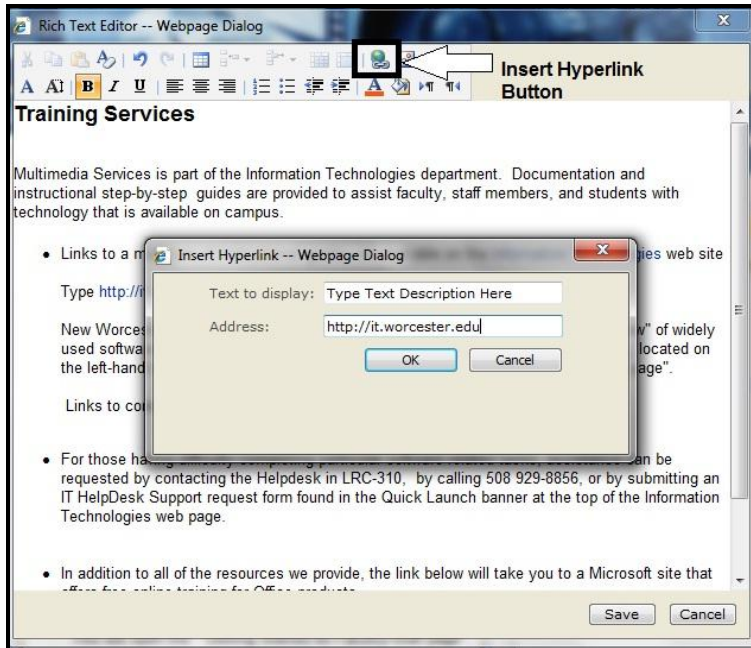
Rich Text Editor -- Webpage Dialog

Insert Hyperlink Button

Training Services

Multimedia Services is part of the Information Technologies department. Documentation and instructional step-by-step guides are provided to assist faculty, staff members, and students with technology that is available on campus.

- Links to a m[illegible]gies web site

Type http://i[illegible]

New Worces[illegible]" of widely used softwa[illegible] located on the left-hand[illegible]age".

Links to co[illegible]

- For those ha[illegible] can be requested by contacting the Helpdesk in LRC-310, by calling 508 929-8856, or by submitting an IT HelpDesk Support request form found in the Quick Launch banner at the top of the Information Technologies web page.

- In addition to all of the resources we provide, the link below will take you to a Microsoft site that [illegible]

Insert Hyperlink -- Webpage Dialog

Text to display: Type Text Description Here

Address: http://it.worcester.edu

OK

Cancel

Save

Cancel